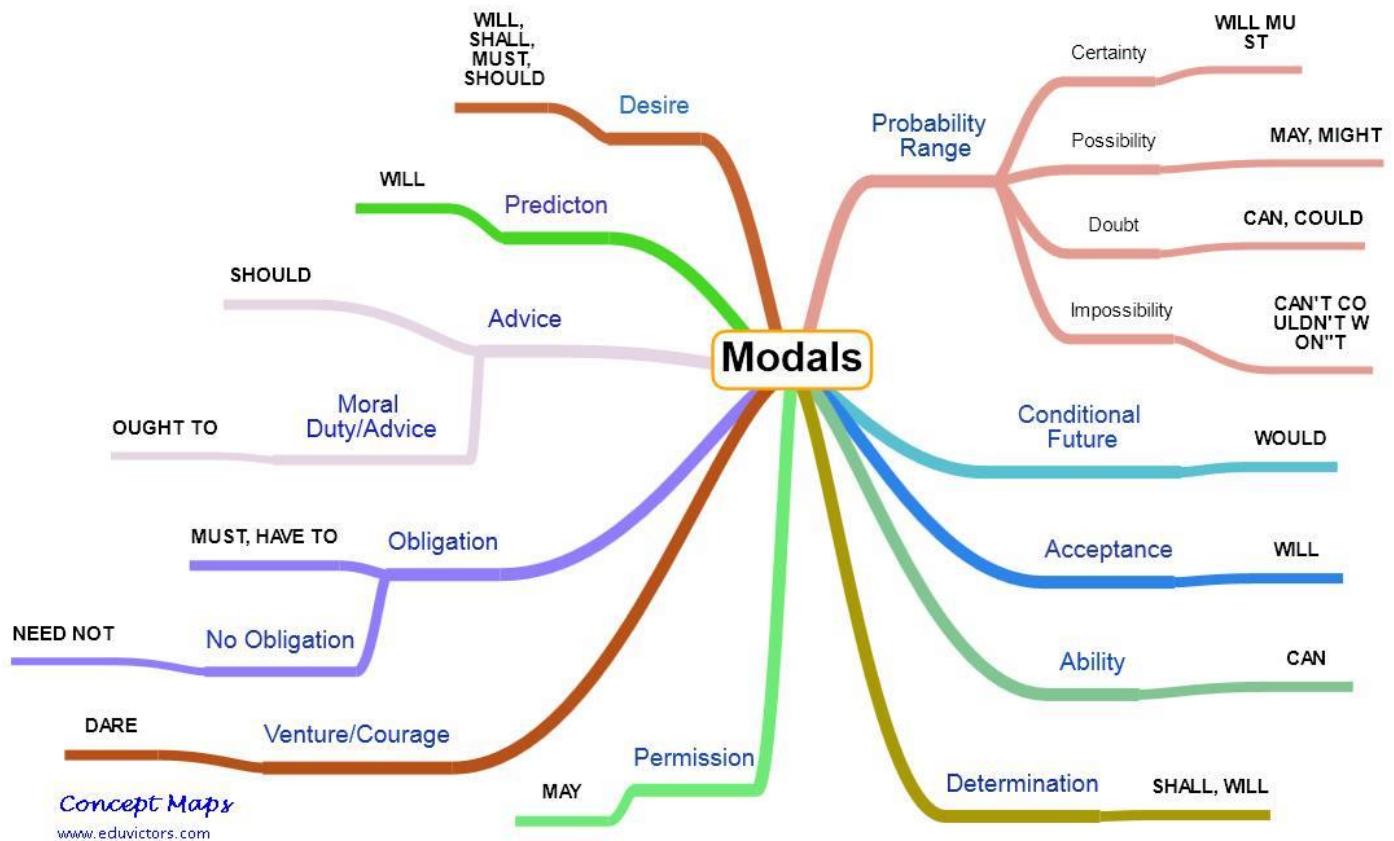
Modals

Desire
WILL, SHALL, MUST, SHOULD

Predicton
WILL

Advice
SHOULD

Moral Duty/Advice
OUGHT TO

Obligation
MUST, HAVE TO

No Obligation
NEED NOT

Venture/Courage
DARE

Permission
MAY

Probability Range
Certainty
WILL MU ST
Possibility
MAY, MIGHT
Doubt
CAN, COULD
Impossibility
CAN'T CO ULDN'T W ON"T

Conditional Future
WOULD

Acceptance
WILL

Ability
CAN

Determination
SHALL, WILL

Concept Maps
www.eduvictors.com